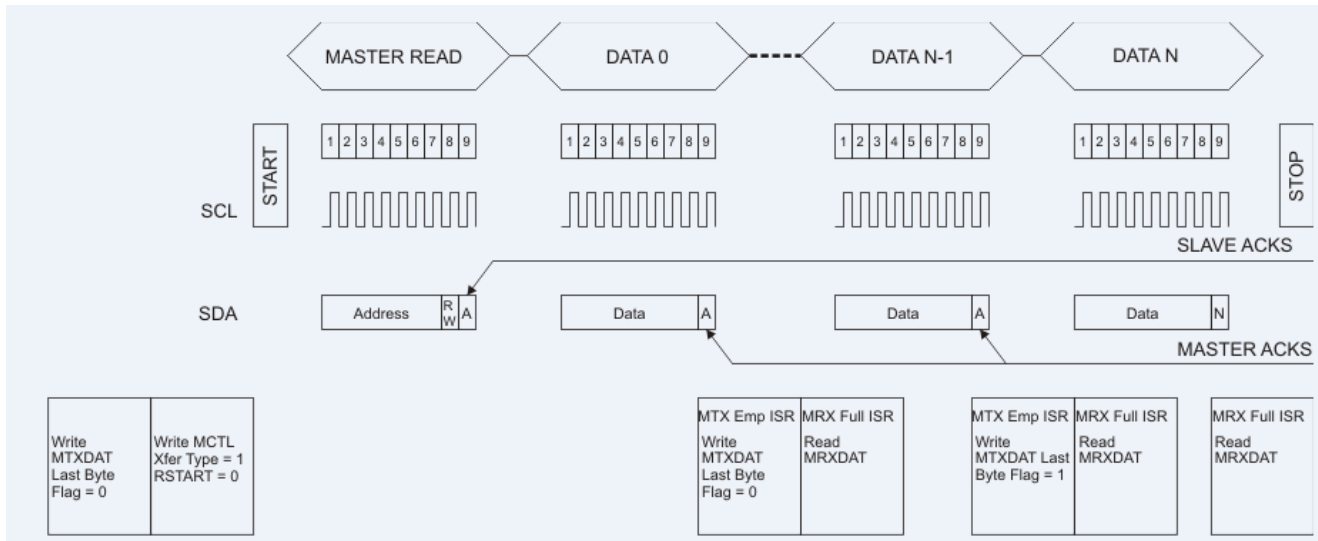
MASTER READ

DATA 0

DATA N-1

DATA N

START

1 2 3 4 5 6 7 8 9

1 2 3 4 5 6 7 8 9

1 2 3 4 5 6 7 8 9

1 2 3 4 5 6 7 8 9

STOP

SCL

SLAVE ACKS

SDA

Address R W A

Data A

Data A

Data N

MASTER ACKS

Write MTXDAT Last Byte Flag = 0

Write MCTL Xfer Type = 1 RSTART = 0

MTX Emp ISR
Write MTXDAT Last Byte Flag = 0

MRX Full ISR
Read MRXDAT

MTX Emp ISR
Write MTXDAT Last Byte Flag = 1

MRX Full ISR
Read MRXDAT

MRX Full ISR
Read MRXDAT